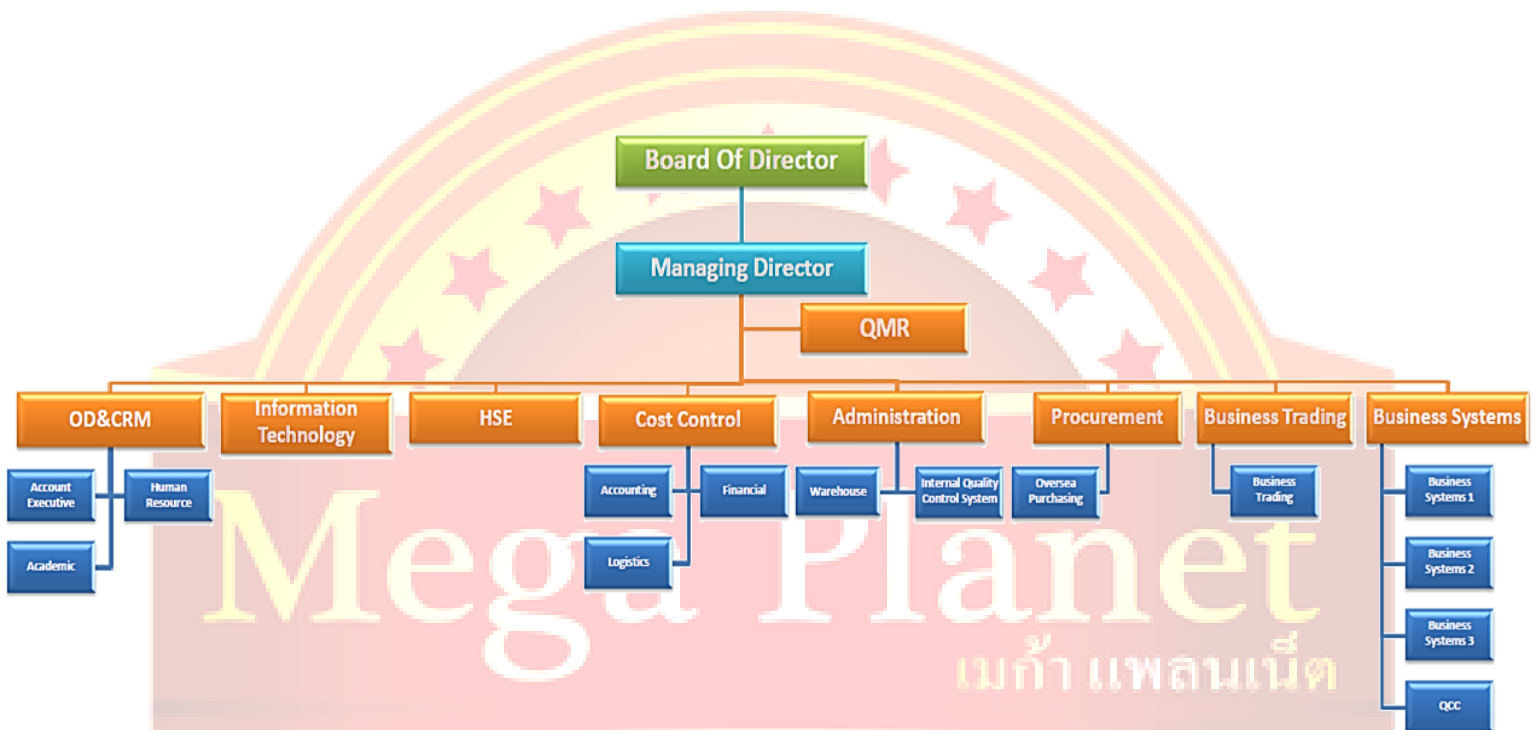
Board Of Director

Managing Director

QMR

OD&CRM

Account Executive

Human Resource

Academic

Information Technology

HSE

Cost Control

Accounting

Financial

Logistics

Administration

Warehouse

Internal Quality Control System

Procurement

Oversea Purchasing

Business Trading

Business Trading

Business Systems

Business Systems 1

Business Systems 2

Business Systems 3

QCC

Mega Planet
เมก้า แพลนเน็ต